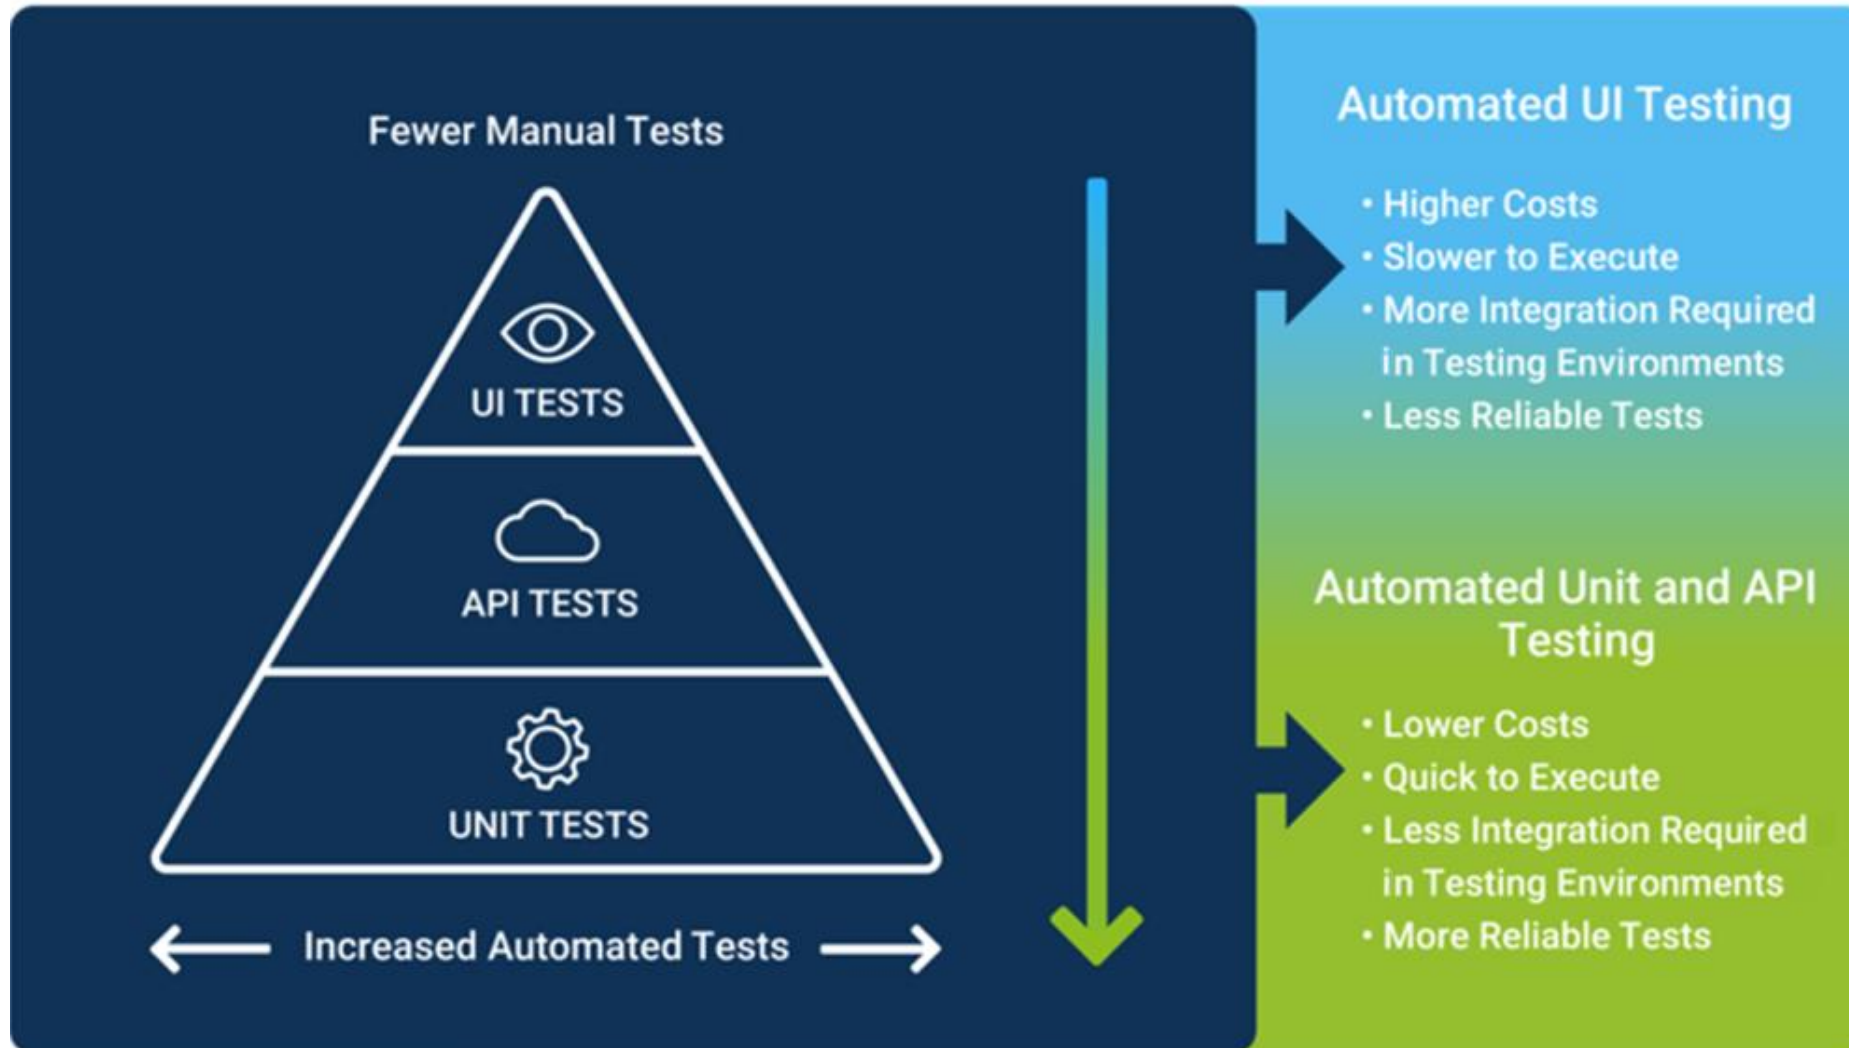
Fewer Manual Tests

UI TESTS

API TESTS

UNIT TESTS

Increased Automated Tests

Automated UI Testing

• Higher Costs
• Slower to Execute
• More Integration Required in Testing Environments
• Less Reliable Tests

Automated Unit and API Testing

• Lower Costs
• Quick to Execute
• Less Integration Required in Testing Environments
• More Reliable Tests